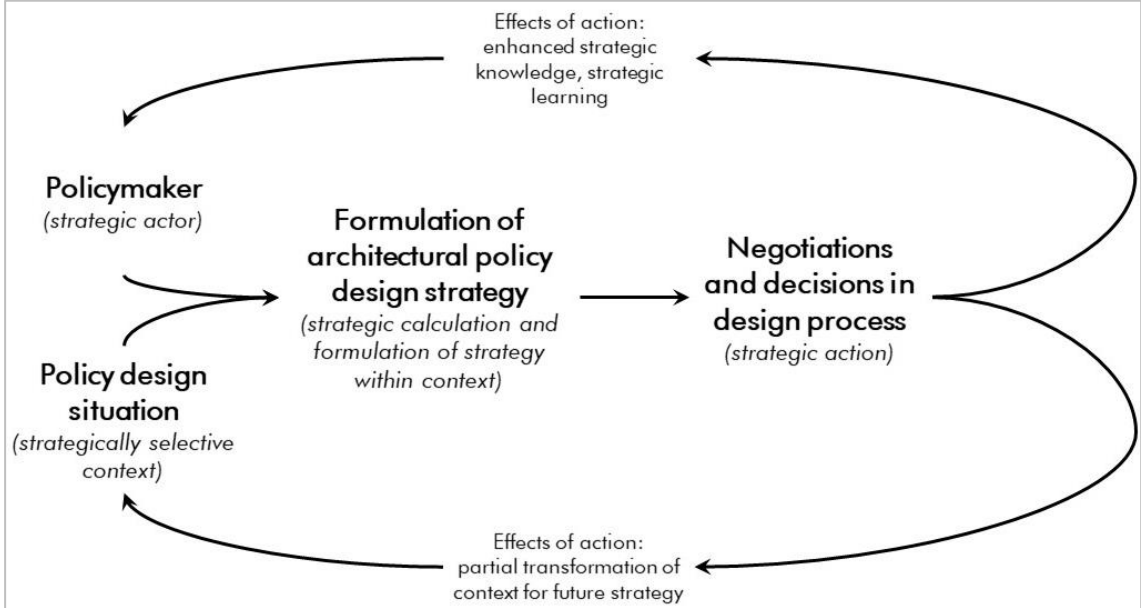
Effects of action: enhanced strategic knowledge, strategic learning

Policymaker
(strategic actor)

Policy design situation
(strategically selective context)

Formulation of architectural policy design strategy
(strategic calculation and formulation of strategy within context)

Negotiations and decisions in design process
(strategic action)

Effects of action: partial transformation of context for future strategy